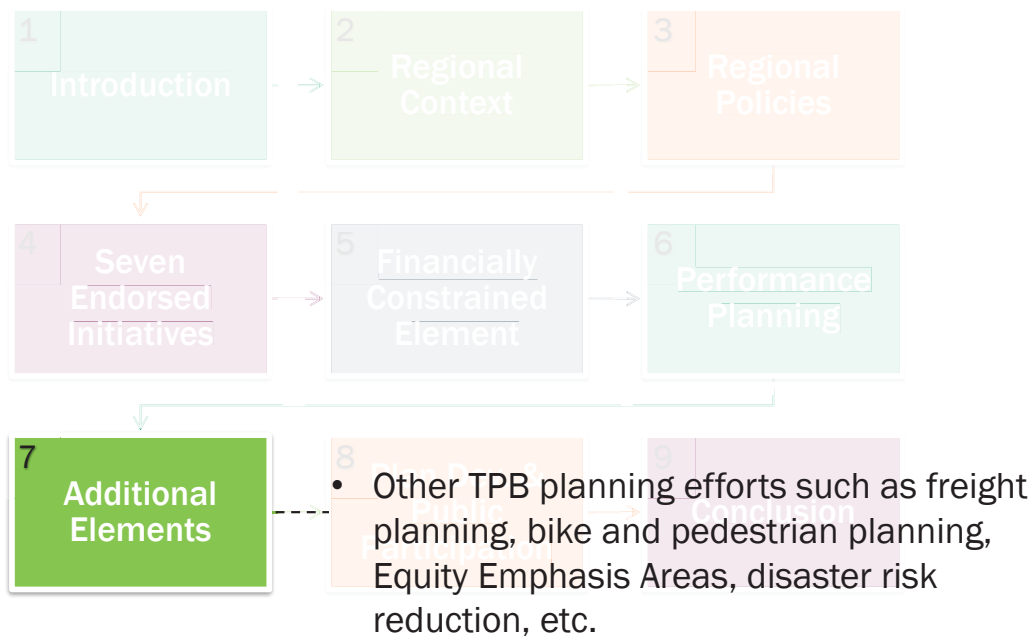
1
Introduction

2
Regional Context

3
Regional Policies

4
Seven Endorsed Initiatives

5
Financially Constrained Element

6
Performance Planning

7
Additional Elements

8
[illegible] Public Participation

9
Conclusion

• Other TPB planning efforts such as freight planning, bike and pedestrian planning, Equity Emphasis Areas, disaster risk reduction, etc.